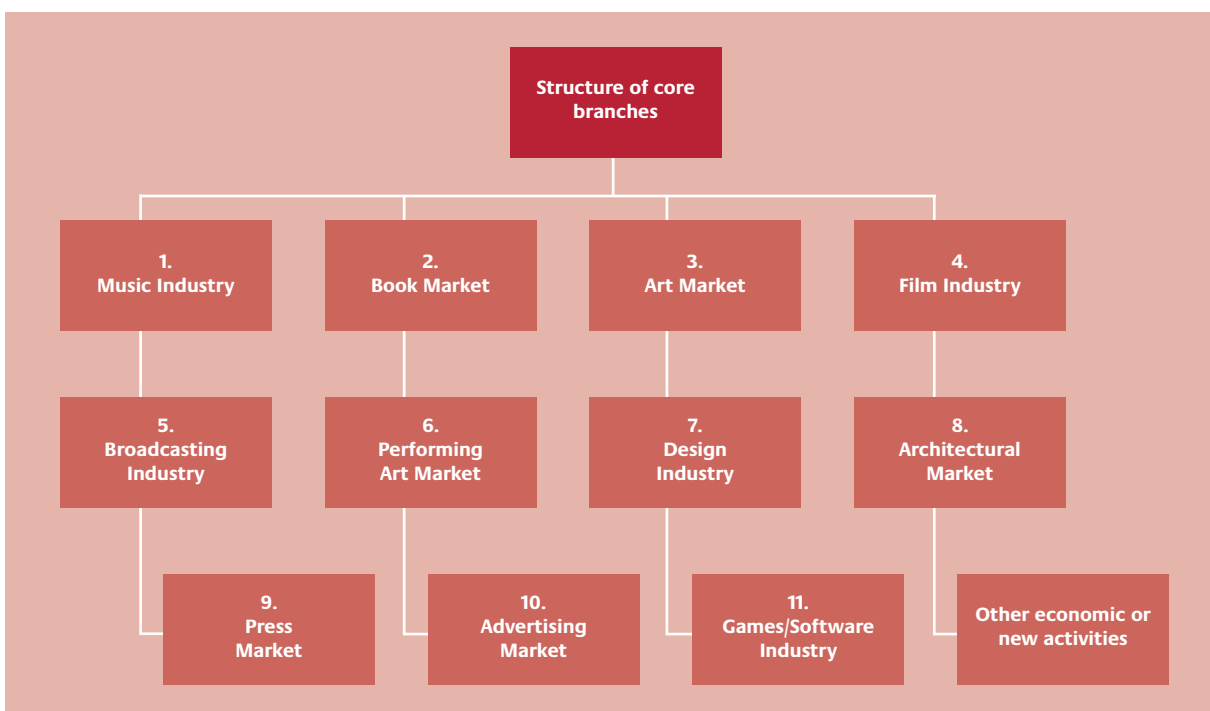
Structure of core branches

1.
Music Industry

2.
Book Market

3.
Art Market

4.
Film Industry

5.
Broadcasting Industry

6.
Performing Art Market

7.
Design Industry

8.
Architectural Market

9.
Press Market

10.
Advertising Market

11.
Games/Software Industry

Other economic or new activities